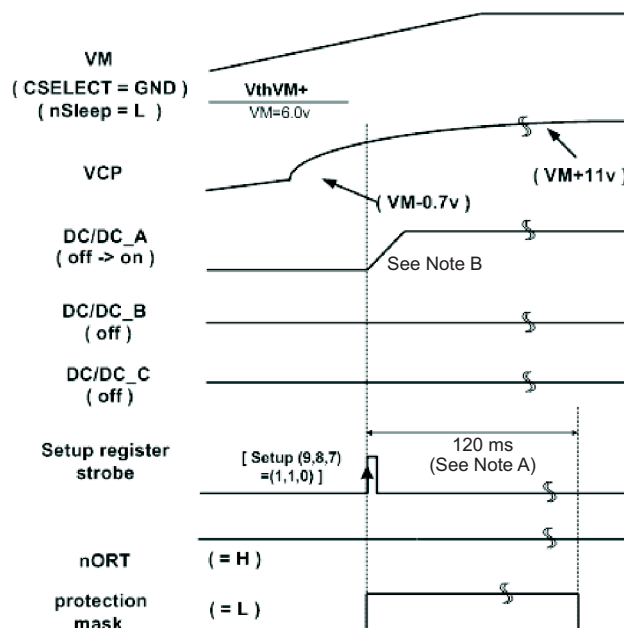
VM
( CSELECT = GND )
( nSleep = L )

VthVM+
VM=6.0v

VCP

( VM+11v )

( VM-0.7v )

DC/DC_A
( off -> on )

See Note B

DC/DC_B
( off )

DC/DC_C
( off )

Setup register strobe

[ Setup (9,8,7) =(1,1,0) ]

120 ms
(See Note A)

nORT

( = H )

protection mask

( = L )